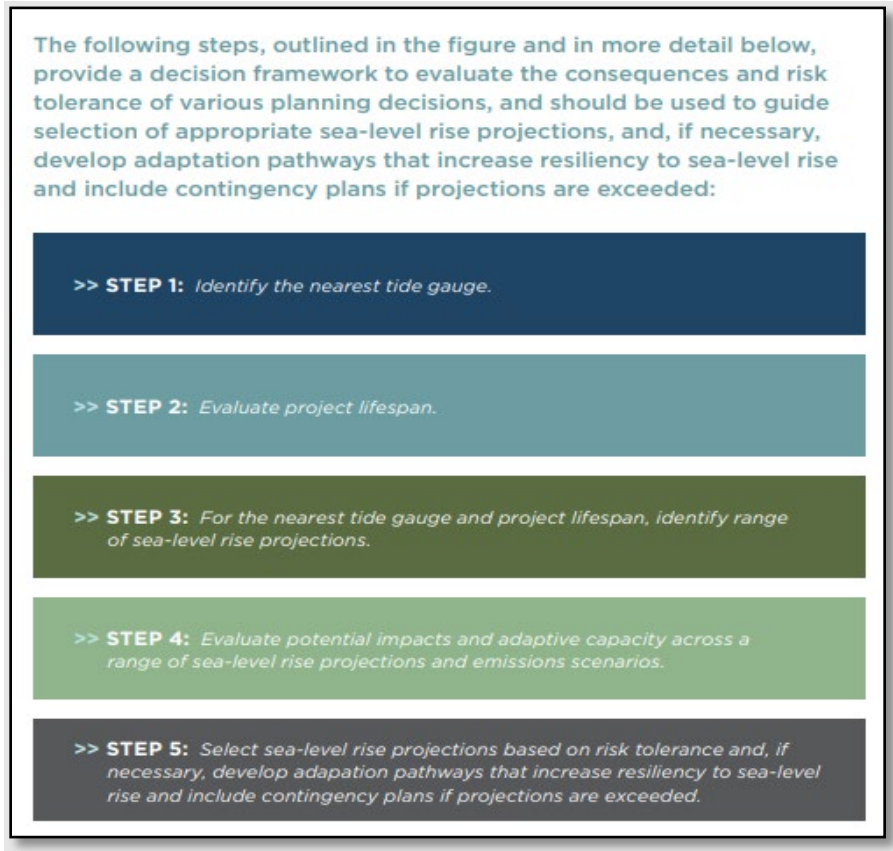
The following steps, outlined in the figure and in more detail below, provide a decision framework to evaluate the consequences and risk tolerance of various planning decisions, and should be used to guide selection of appropriate sea-level rise projections, and, if necessary, develop adaptation pathways that increase resiliency to sea-level rise and include contingency plans if projections are exceeded:

>> STEP 1: Identify the nearest tide gauge.

>> STEP 2: Evaluate project lifespan.

>> STEP 3: For the nearest tide gauge and project lifespan, identify range of sea-level rise projections.

>> STEP 4: Evaluate potential impacts and adaptive capacity across a range of sea-level rise projections and emissions scenarios.

>> STEP 5: Select sea-level rise projections based on risk tolerance and, if necessary, develop adapation pathways that increase resiliency to sea-level rise and include contingency plans if projections are exceeded.